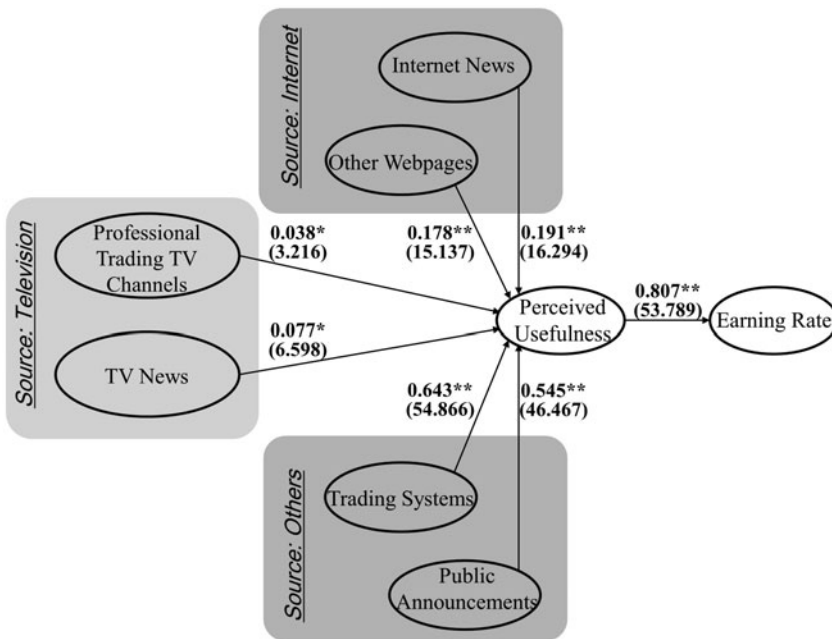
Source: Internet

Internet News

Other Webpages

Source: Television

Professional Trading TV Channels

TV News

0.038*
(3.216)

0.178**
(15.137)

0.191**
(16.294)

0.077*
(6.598)

Perceived Usefulness

0.807**
(53.789)

Earning Rate

0.643**
(54.866)

0.545**
(46.467)

Source: Others

Trading Systems

Public Announcements